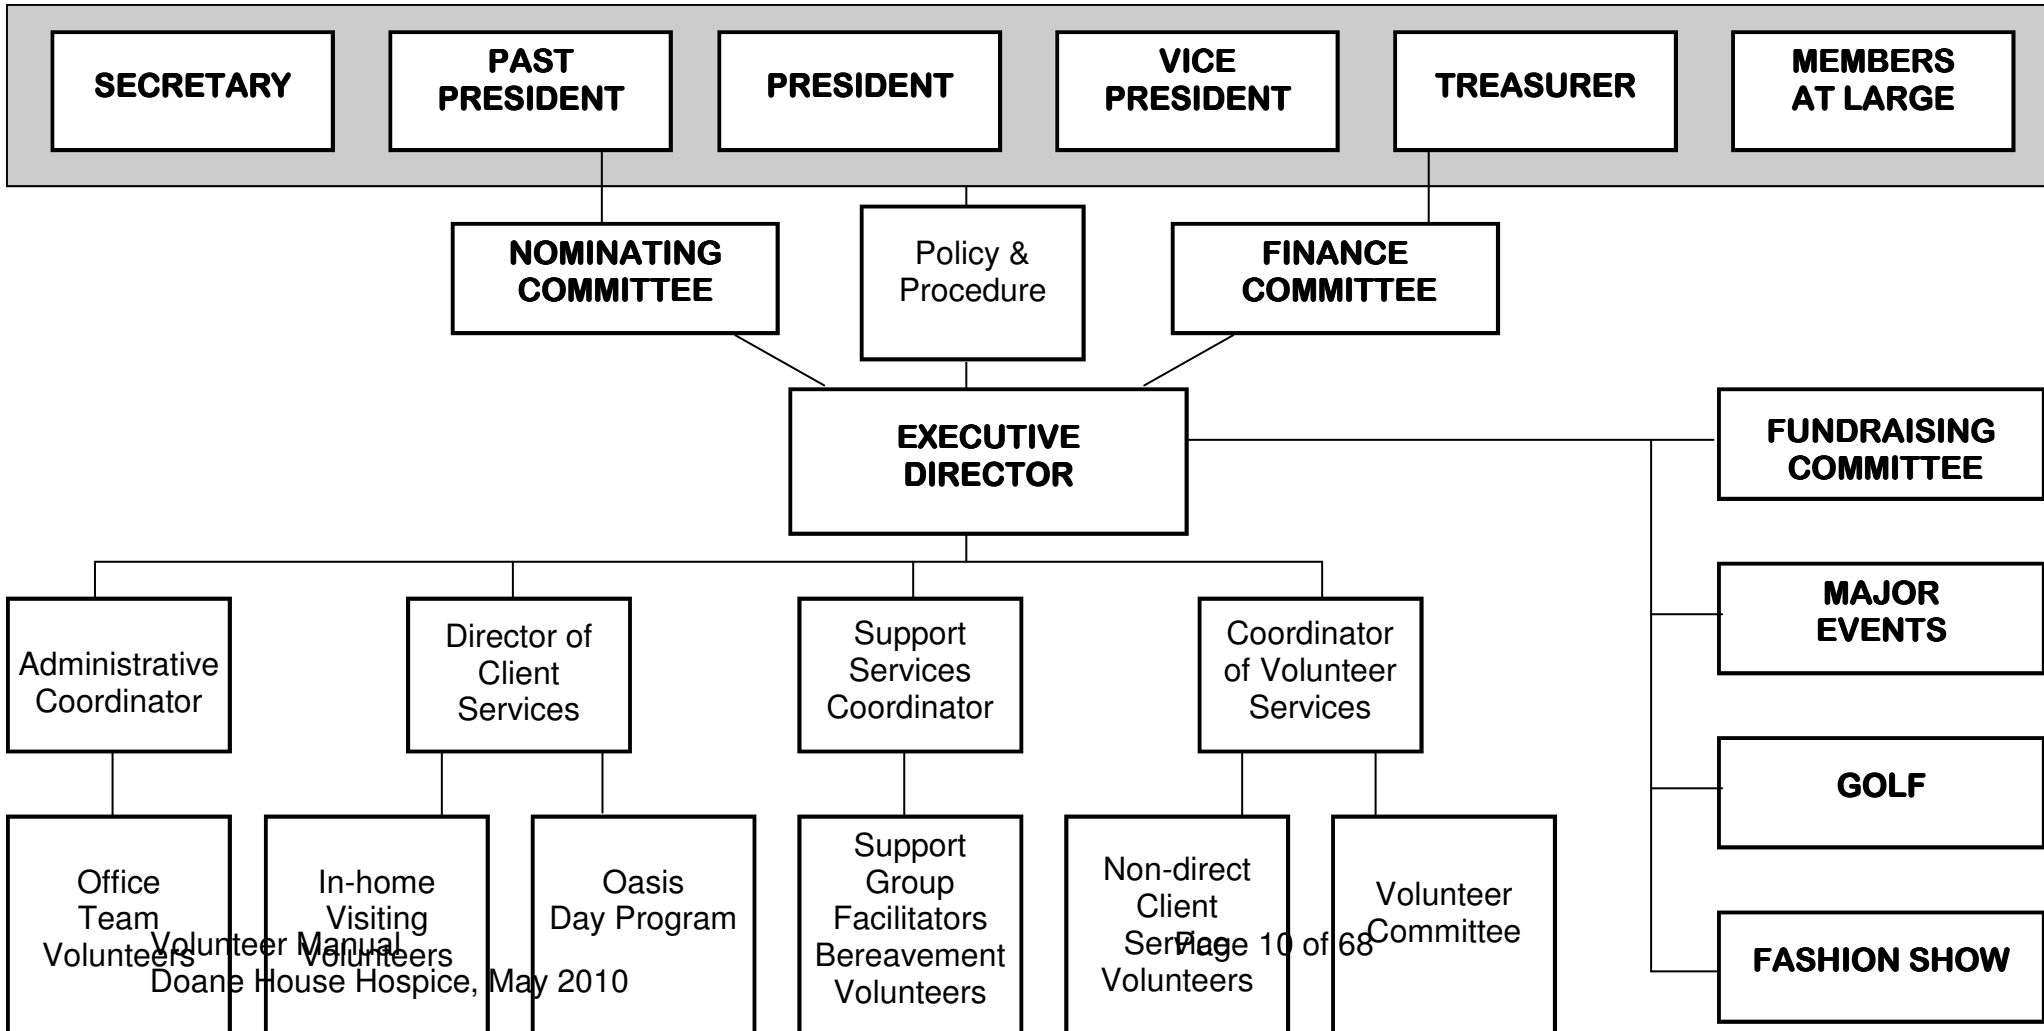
SECRETARY

PAST PRESIDENT

PRESIDENT

VICE PRESIDENT

TREASURER

MEMBERS AT LARGE

NOMINATING COMMITTEE

Policy & Procedure

FINANCE COMMITTEE

EXECUTIVE DIRECTOR

FUNDRAISING COMMITTEE

MAJOR EVENTS

GOLF

FASHION SHOW

Administrative Coordinator

Director of Client Services

Support Services Coordinator

Coordinator of Volunteer Services

Office Team Volunteers

In-home Visiting Volunteers

Oasis Day Program

Support Group Facilitators Bereavement Volunteers

Non-direct Client Service Volunteers

Volunteer Committee

Volunteer Manual
Doane House Hospice, May 2010

Page 10 of 68